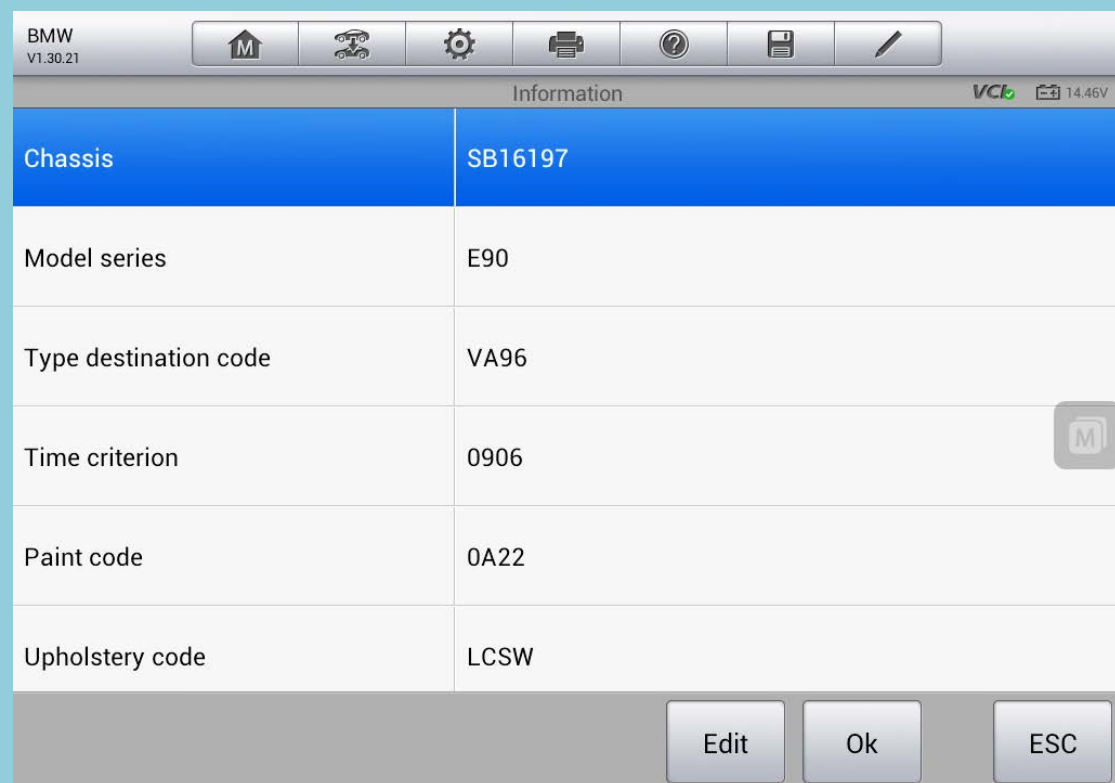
BMW
V1.30.21

M

Information

VCI 14.46V

| | |
|---|---|
| Chassis | SB16197 |
| Model series | E90 |
| Type destination code | VA96 |
| Time criterion | 0906 |
| Paint code | 0A22 |
| Upholstery code | LCSW |

M

Edit Ok ESC